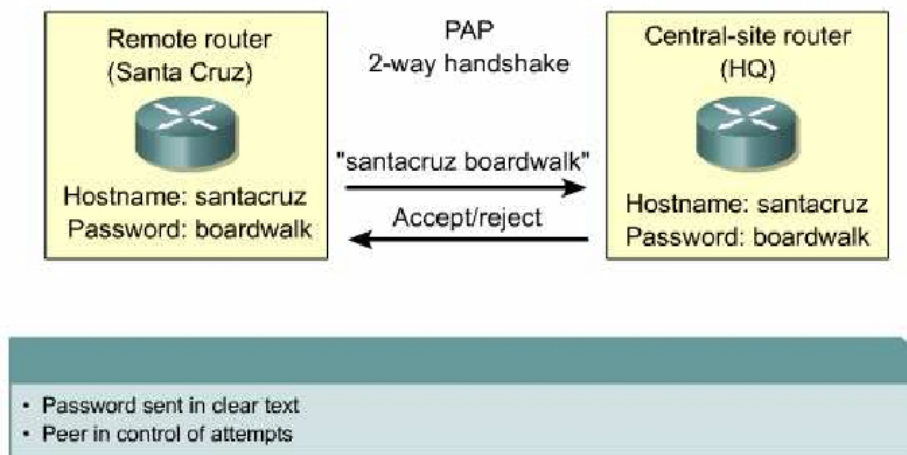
Remote router
(Santa Cruz)

Hostname: santacruz
Password: boardwalk

PAP
2-way handshake

"santacruz boardwalk"

Accept/reject

Central-site router
(HQ)

Hostname: santacruz
Password: boardwalk

• Password sent in clear text
• Peer in control of attempts